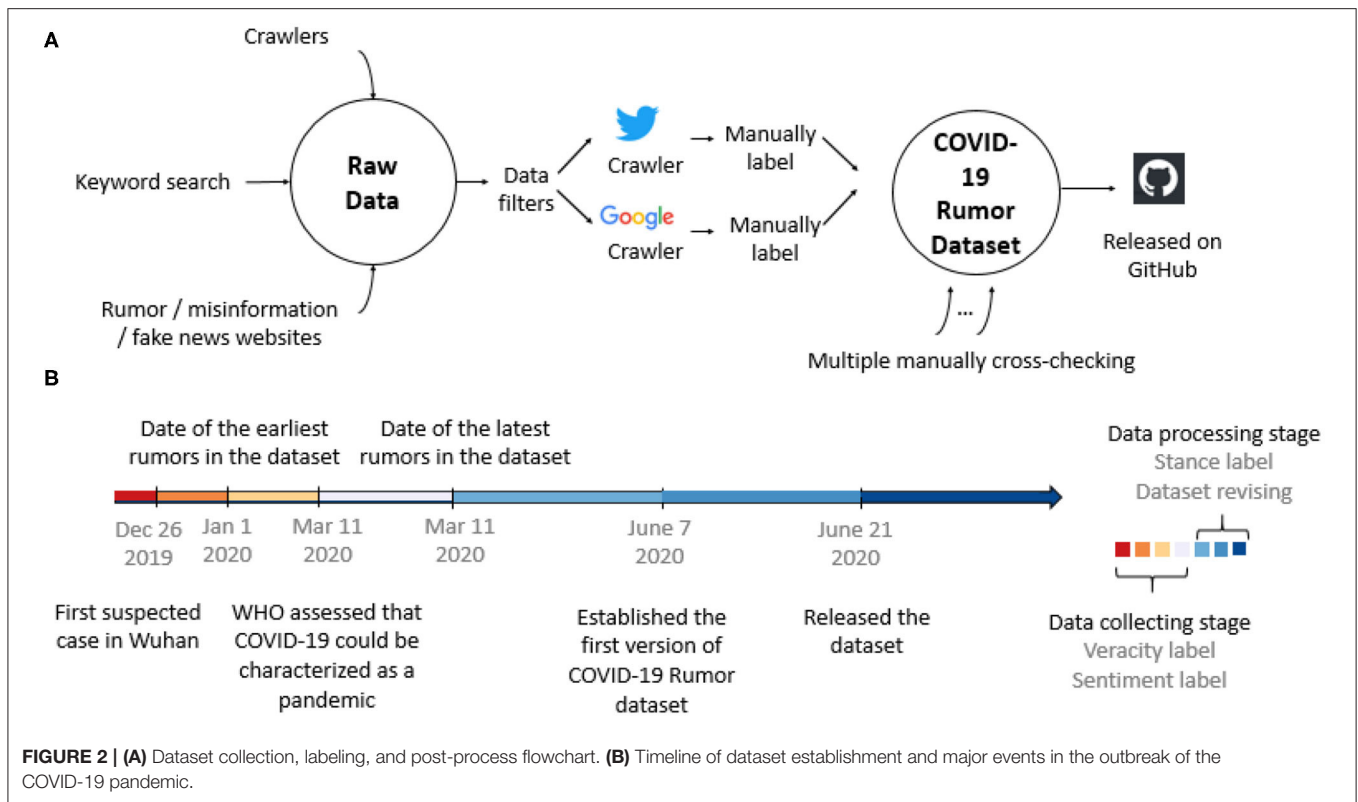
A

Crawlers

Keyword search

Raw Data

Rumor / misinformation / fake news websites

Data filters

Crawler

Google

Crawler

Manually label

Manually label

COVID-19 Rumor Dataset

...

Multiple manually cross-checking

Released on GitHub

B

Date of the earliest rumors in the dataset

Date of the latest rumors in the dataset

Data processing stage
Stance label
Dataset revising

Dec 26 2019

Jan 1 2020

Mar 11 2020

Mar 11 2020

June 7 2020

June 21 2020

First suspected case in Wuhan

WHO assessed that COVID-19 could be characterized as a pandemic

Established the first version of COVID-19 Rumor dataset

Released the dataset

Data collecting stage
Veracity label
Sentiment label

FIGURE 2 | (A) Dataset collection, labeling, and post-process flowchart. (B) Timeline of dataset establishment and major events in the outbreak of the COVID-19 pandemic.